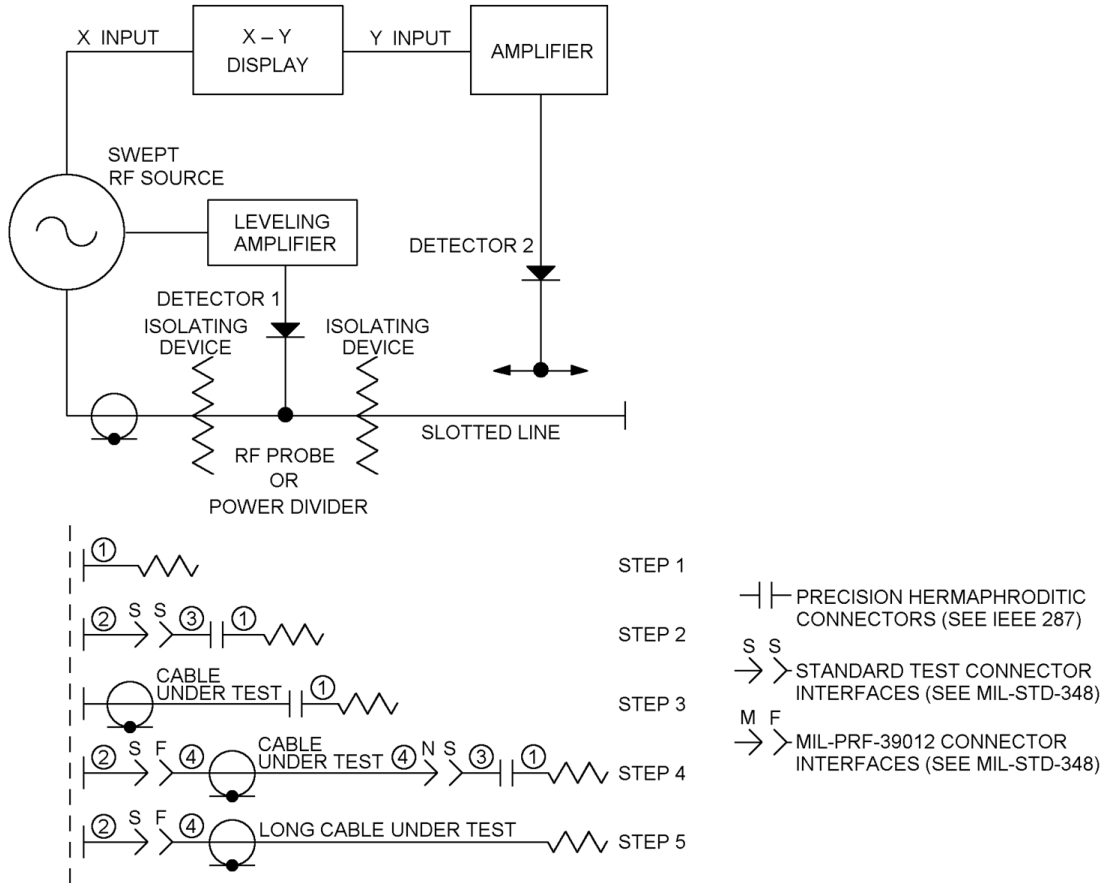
X INPUT

X – Y DISPLAY

Y INPUT

AMPLIFIER

SWEPT RF SOURCE

LEVELING AMPLIFIER

DETECTOR 2

DETECTOR 1

ISOLATING DEVICE

ISOLATING DEVICE

SLOTTED LINE

RF PROBE OR POWER DIVIDER

① STEP 1

② S S ③ ① STEP 2

CABLE UNDER TEST ① STEP 3

② S F ④ CABLE UNDER TEST ④ N S ③ ① STEP 4

② S F ④ LONG CABLE UNDER TEST STEP 5

PRECISION HERMAPHRODITIC CONNECTORS (SEE IEEE 287)

S S STANDARD TEST CONNECTOR INTERFACES (SEE MIL-STD-348)

M F MIL-PRF-39012 CONNECTOR INTERFACES (SEE MIL-STD-348)